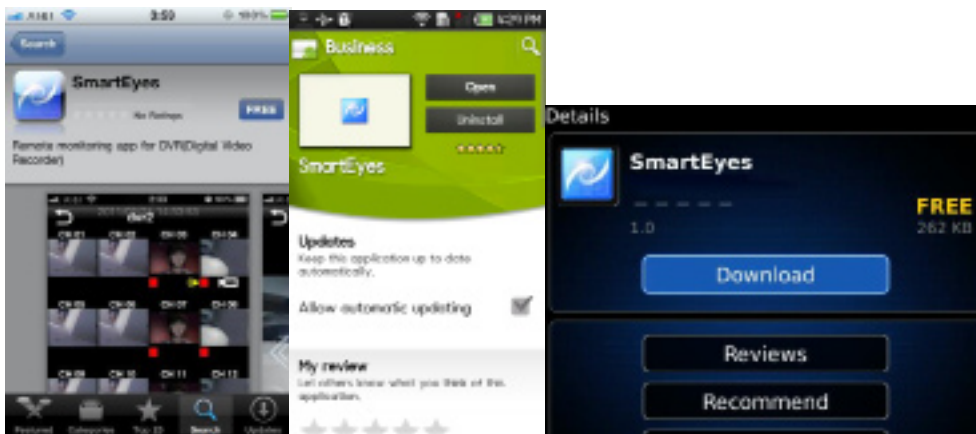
AT&T 3:59 100%

Search

SmartEyes

No Ratings

FREE

Remote monitoring app for DVR(Digital Video Recorder)

dvr2

CH 01 CH 02 CH 03 CH 04

CH 09 CH 10 CH 11 CH 12

Featured Categories Top 25 Search Updates

12:29 PM

Business

Open

Uninstall

SmartEyes

Updates

Keep this application up to date automatically.

Allow automatic updating

My review

Let others know what you think of this application.

Details

SmartEyes

FREE

1.0

262 KB

Download

Reviews

Recommend